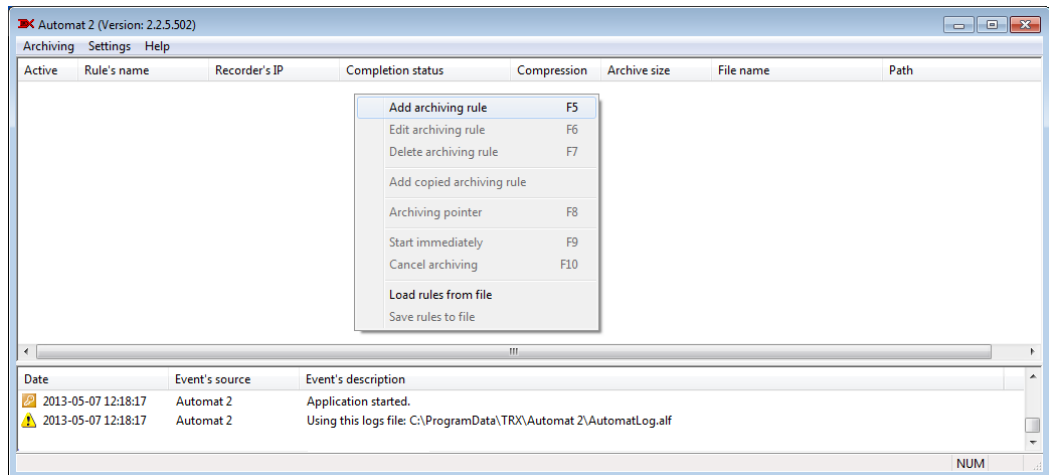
Automat 2 (Version: 2.2.5.502)

Archiving Settings Help

| Active | Rule's name | Recorder's IP | Completion status | Compression | Archive size | File name | Path |
|---|---|---|---|---|---|---|---|

Add archiving rule F5
Edit archiving rule F6
Delete archiving rule F7
Add copied archiving rule
Archiving pointer F8
Start immediately F9
Cancel archiving F10
Load rules from file
Save rules to file

| Date | Event's source | Event's description |
|---|---|---|
| 2013-05-07 12:18:17 | Automat 2 | Application started. |
| 2013-05-07 12:18:17 | Automat 2 | Using this logs file: C:\ProgramData\TRX\Automat 2\AutomatLog.alf |

NUM